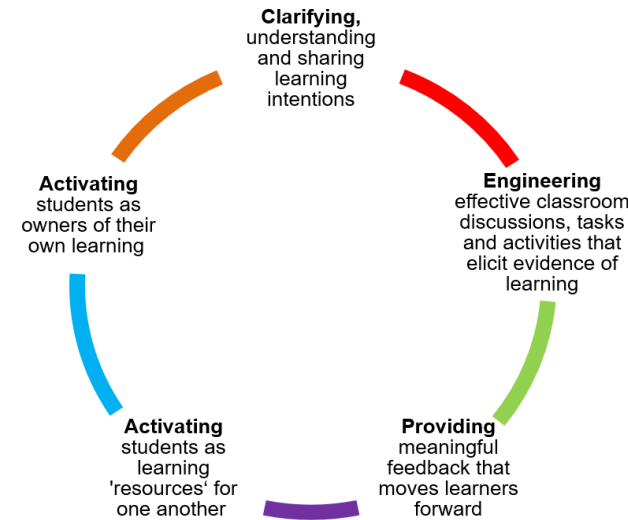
**Clarifying,**
understanding and sharing learning intentions

**Engineering**
effective classroom discussions, tasks and activities that elicit evidence of learning

**Providing**
meaningful feedback that moves learners forward

**Activating**
students as learning 'resources' for one another

**Activating**
students as owners of their own learning